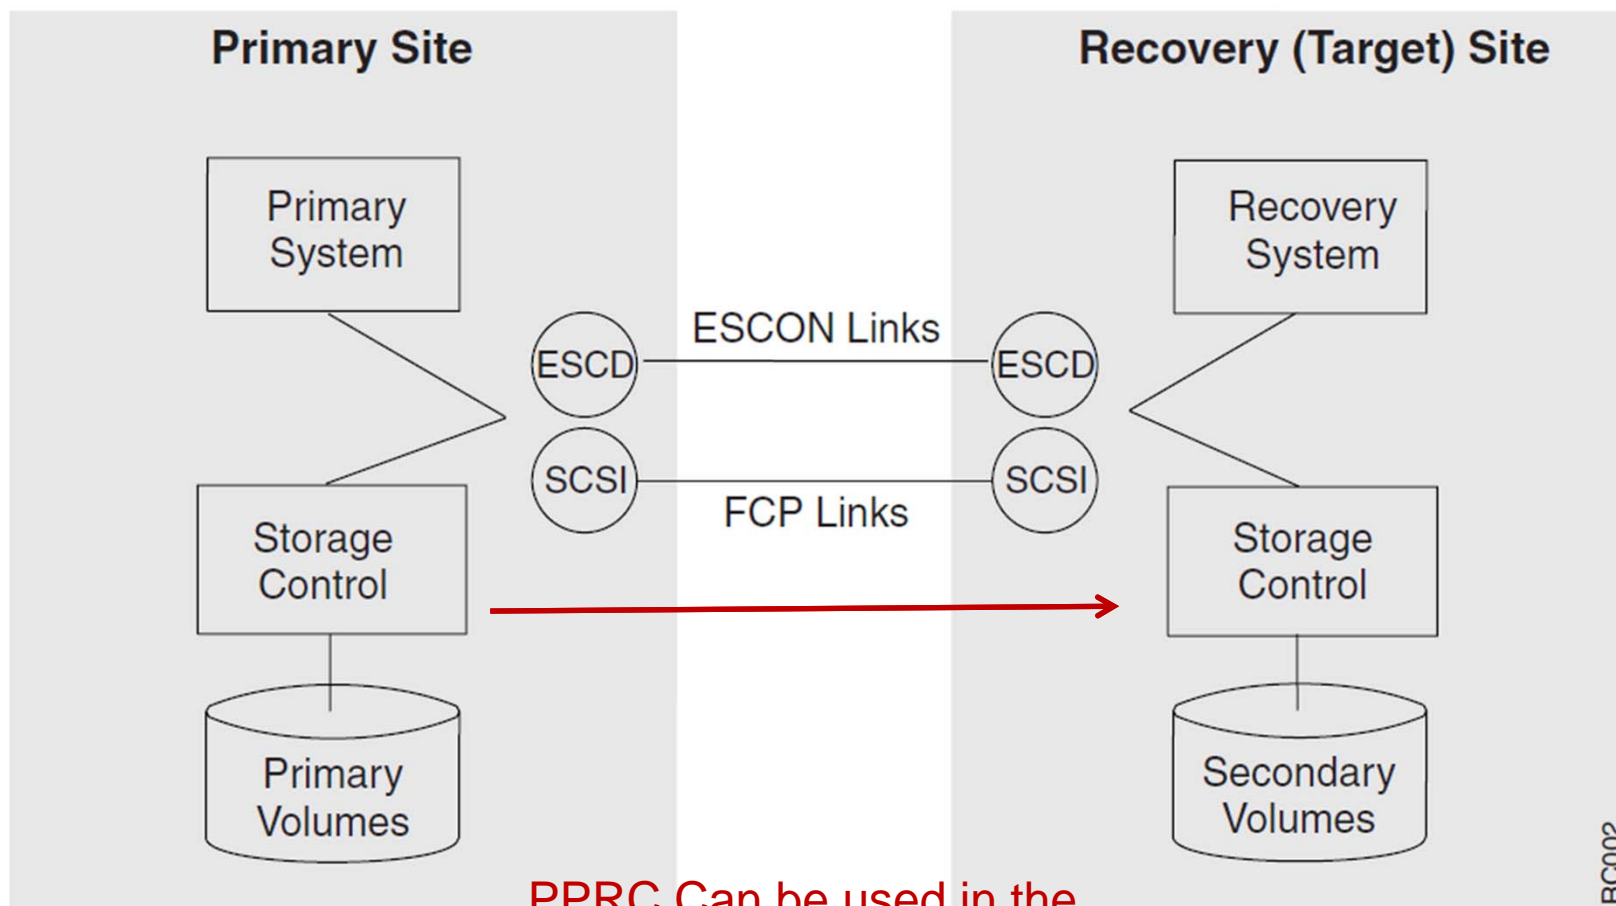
Primary Site

Recovery (Target) Site

Primary System

Recovery System

ESCON Links

ESCD

ESCD

SCSI

SCSI

FCP Links

Storage Control

Storage Control

Primary Volumes

Secondary Volumes

PPRC Can be used in the

BC002